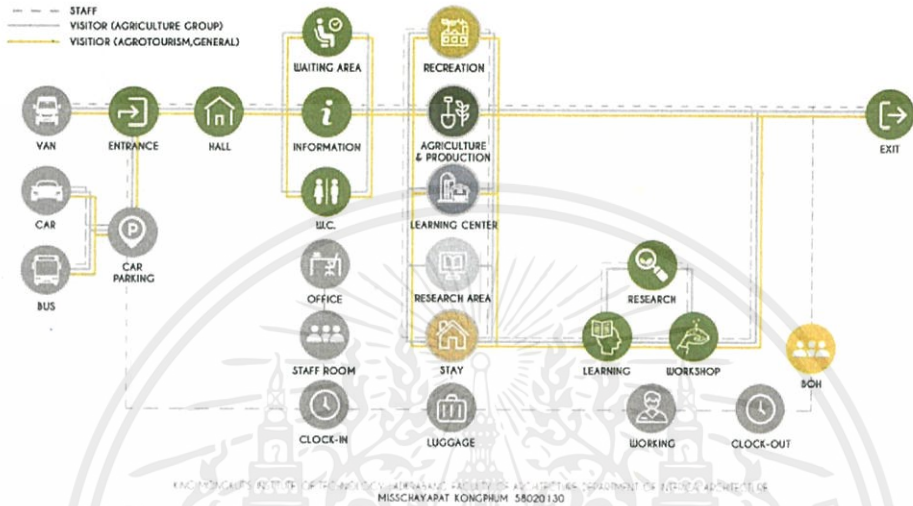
STAFF
VISITOR (AGRICULTURE GROUP)
VISITIOR (AGROTOURISM,GENERAL)

WAITING AREA
RECREATION
VAN
ENTRANCE
HALL
INFORMATION
AGRICULTURE & PRODUCTION
EXIT
CAR
W.C.
LEARNING CENTER
CAR PARKING
BUS
OFFICE
RESEARCH AREA
RESEARCH
STAFF ROOM
STAY
LEARNING
WORKSHOP
BOH
CLOCK-IN
LUGGAGE
WORKING
CLOCK-OUT

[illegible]
MISSCHAYAPAT KONGPHUM 58020130